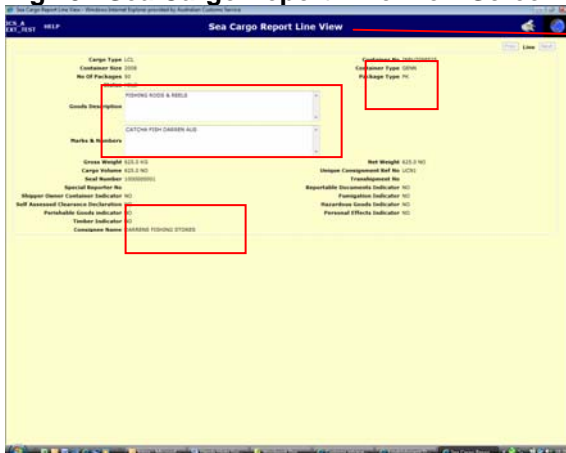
Sea Cargo Report Line View - Windows Internet Explorer provided by Australian Customs Service

ICS_A EXT_TEST HELP

Sea Cargo Report Line View

Prev Line Next

Cargo Type LCL
Container Size 2008
No Of Packages 50
Status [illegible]

Container No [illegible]
Container Type GENR
Package Type PK

Goods Description FISHING RODS & REELS

Marks & Numbers CATCHA FISH DARREN AUS

Gross Weight 625.0 KG
Cargo Volume 625.0 NO
Seal Number 1000000001
Special Reporter No
Shipper Owner Container Indicator NO
Self Assessed Clearance Declaration NO
Perishable Goods indicator NO
Timber Indicator NO
Consignee Name DARRENS FISHING STORES

Net Weight 625.0 NO
Unique Consignment Ref No UCR1
Transhipment No
Reportable Documents Indicator NO
Fumigation Indicator NO
Hazardous Goods Indicator NO
Personal Effects Indicator NO